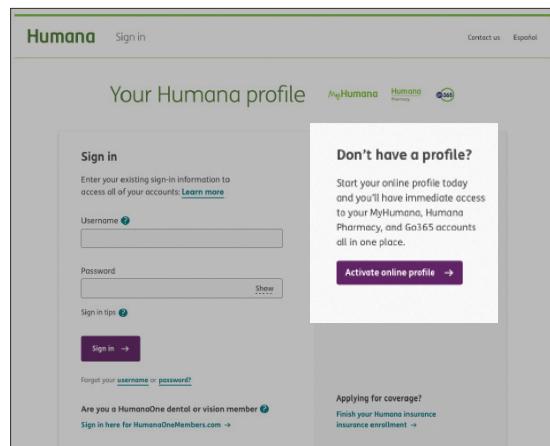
Humana Sign in

Contact us Español

Your Humana profile

MyHumana Humana Pharmacy Go365

Sign in

Enter your existing sign-in information to access all of your accounts: Learn more

Username

Password

Show

Sign in tips

Sign in →

Forgot your username or password?

Are you a HumanaOne dental or vision member

Sign in here for HumanaOneMembers.com →

Don't have a profile?

Start your online profile today and you'll have immediate access to your MyHumana, Humana Pharmacy, and Go365 accounts all in one place.

Activate online profile →

Applying for coverage?

Finish your Humana insurance insurance enrollment →